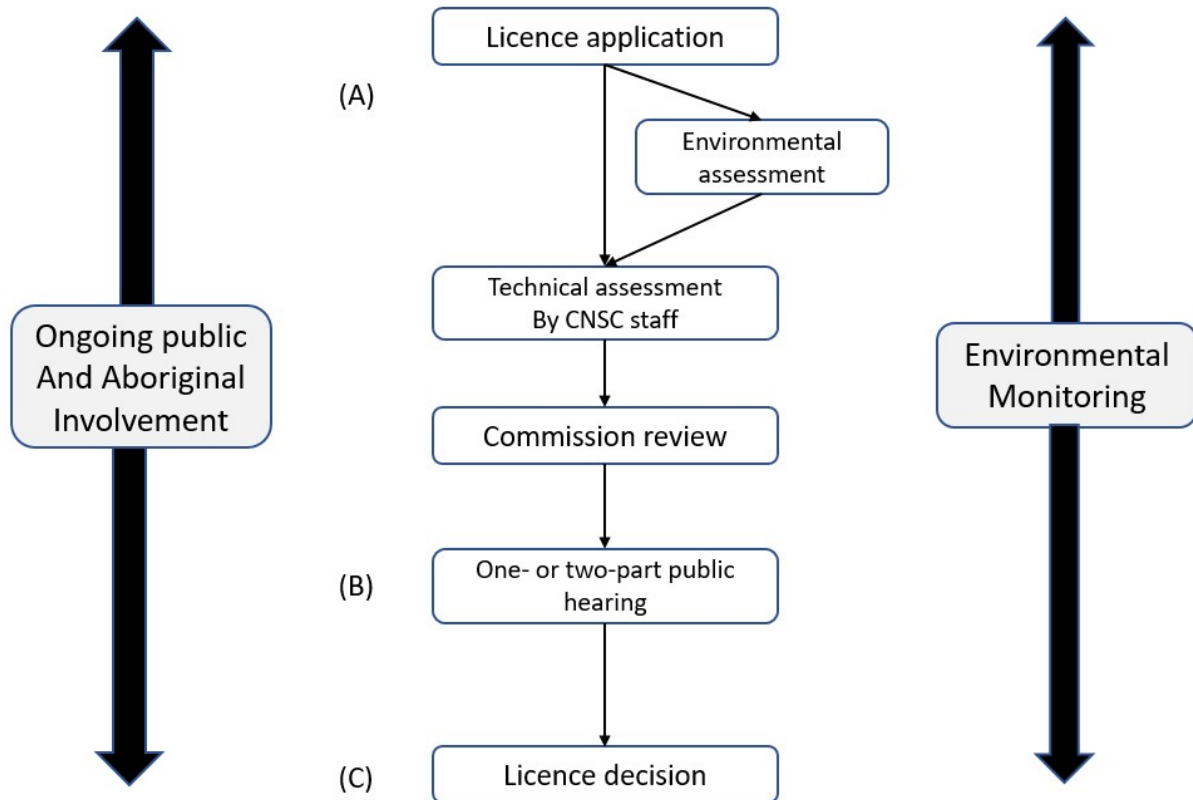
Ongoing public And Aboriginal Involvement

Licence application

(A)

Environmental assessment

Technical assessment By CNSC staff

Commission review

(B)

One- or two-part public hearing

(C)

Licence decision

Environmental Monitoring